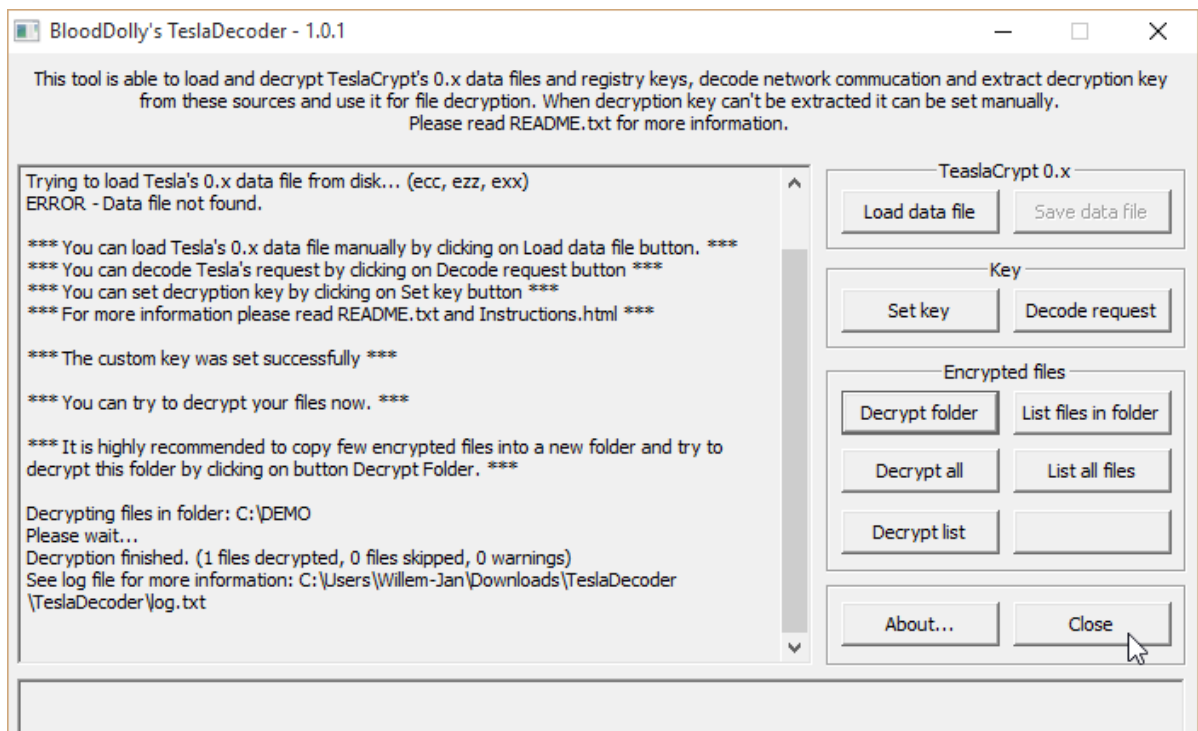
BloodDolly's TeslaDecoder - 1.0.1

This tool is able to load and decrypt TeslaCrypt's 0.x data files and registry keys, decode network commucation and extract decryption key from these sources and use it for file decryption. When decryption key can't be extracted it can be set manually. Please read README.txt for more information.

Trying to load Tesla's 0.x data file from disk... (ecc, ezz, exx)
ERROR - Data file not found.

*** You can load Tesla's 0.x data file manually by clicking on Load data file button. ***
*** You can decode Tesla's request by clicking on Decode request button ***
*** You can set decryption key by clicking on Set key button ***
*** For more information please read README.txt and Instructions.html ***

*** The custom key was set successfully ***

*** You can try to decrypt your files now. ***

*** It is highly recommended to copy few encrypted files into a new folder and try to decrypt this folder by clicking on button Decrypt Folder. ***

Decrypting files in folder: C:\DEMO
Please wait...
Decryption finished. (1 files decrypted, 0 files skipped, 0 warnings)
See log file for more information: C:\Users\Willem-Jan\Downloads\TeslaDecoder\TeslaDecoder\log.txt

TeaslaCrypt 0.x
Load data file
Save data file
Key
Set key
Decode request
Encrypted files
Decrypt folder
List files in folder
Decrypt all
List all files
Decrypt list
About...
Close